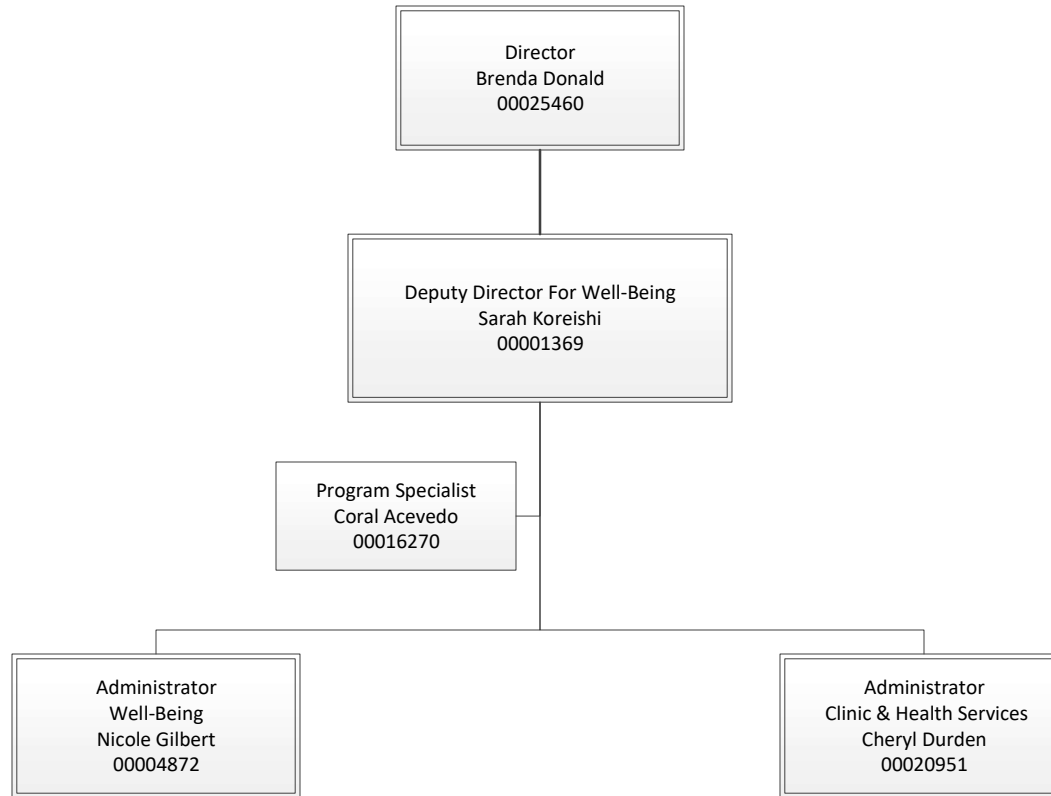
Director
Brenda Donald
00025460

Deputy Director For Well-Being
Sarah Koreishi
00001369

Program Specialist
Coral Acevedo
00016270

Administrator
Well-Being
Nicole Gilbert
00004872

Administrator
Clinic & Health Services
Cheryl Durden
00020951